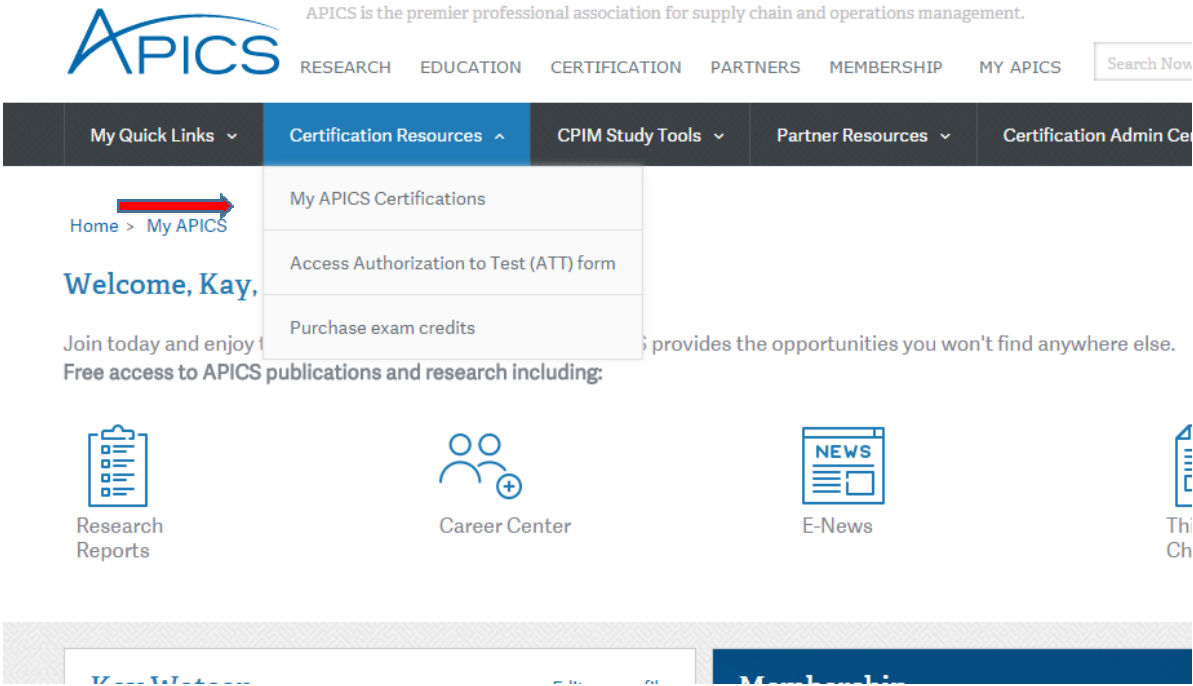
APICS

APICS is the premier professional association for supply chain and operations management.

RESEARCH EDUCATION CERTIFICATION PARTNERS MEMBERSHIP MY APICS

Search Now

My Quick Links
Certification Resources
CPIM Study Tools
Partner Resources
Certification Admin Ce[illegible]

My APICS Certifications

Access Authorization to Test (ATT) form

Purchase exam credits

Home > My APICS

Welcome, Kay,

Join today and enjoy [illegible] provides the opportunities you won't find anywhere else.
Free access to APICS publications and research including:

Research Reports

Career Center

NEWS

E-News

Thi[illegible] Ch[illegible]

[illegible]

Membership